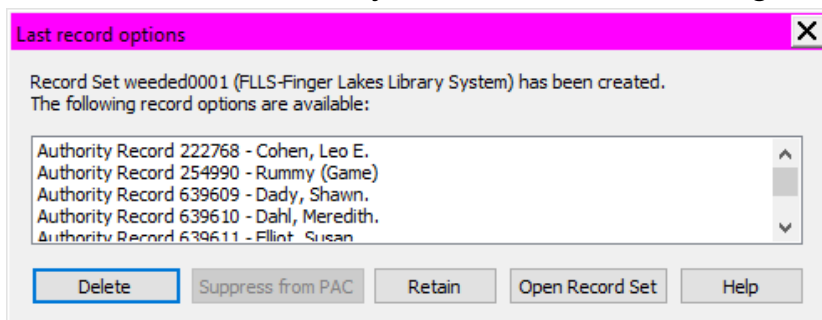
Last record options

Record Set weeded0001 (FLLS-Finger Lakes Library System) has been created.
The following record options are available:

Authority Record 222768 - Cohen, Leo E.
Authority Record 254990 - Rummy (Game)
Authority Record 639609 - Dady, Shawn.
Authority Record 639610 - Dahl, Meredith.
Authority Record 639611 - Elliot, Susan

Delete
Suppress from PAC
Retain
Open Record Set
Help